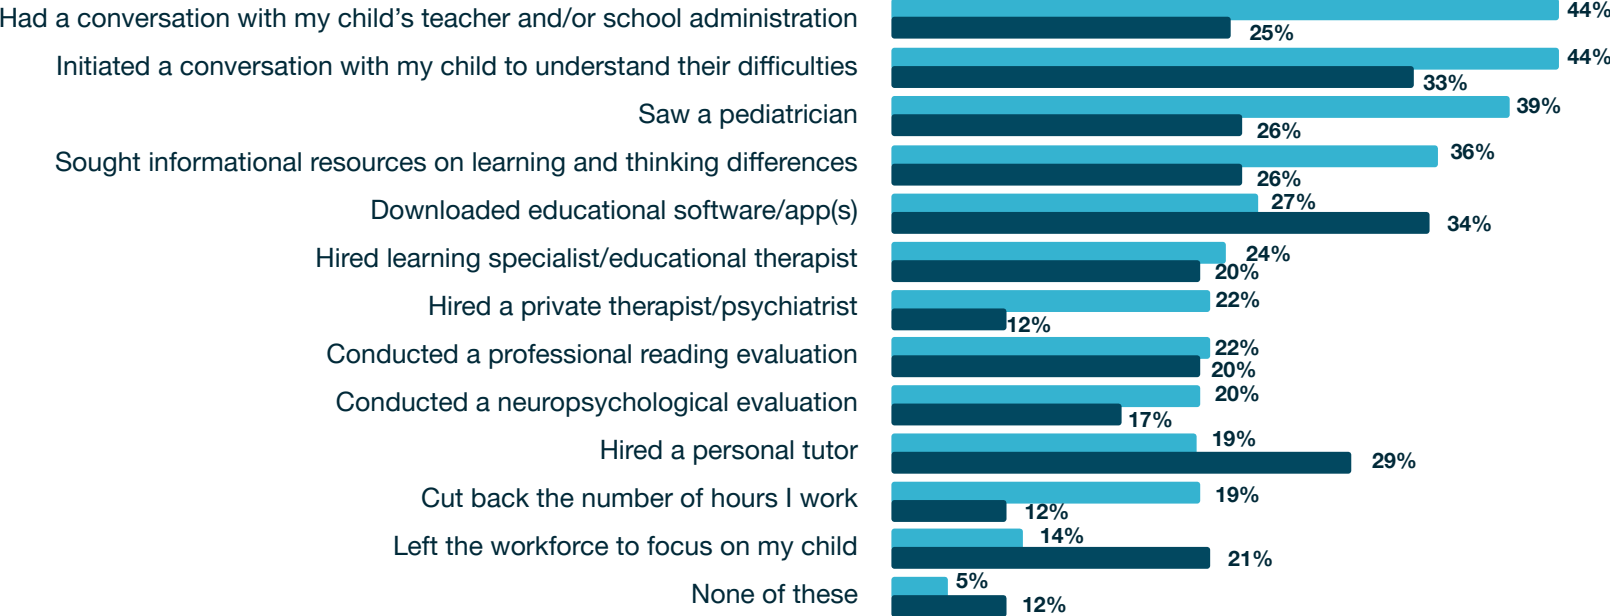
Had a conversation with my child's teacher and/or school administration 44% 25%

Initiated a conversation with my child to understand their difficulties 44% 33%

Saw a pediatrician 39% 26%

Sought informational resources on learning and thinking differences 36% 26%

Downloaded educational software/app(s) 27% 34%

Hired learning specialist/educational therapist 24% 20%

Hired a private therapist/psychiatrist 22% 12%

Conducted a professional reading evaluation 22% 20%

Conducted a neuropsychological evaluation 20% 17%

Hired a personal tutor 19% 29%

Cut back the number of hours I work 19% 12%

Left the workforce to focus on my child 14% 21%

None of these 5% 12%